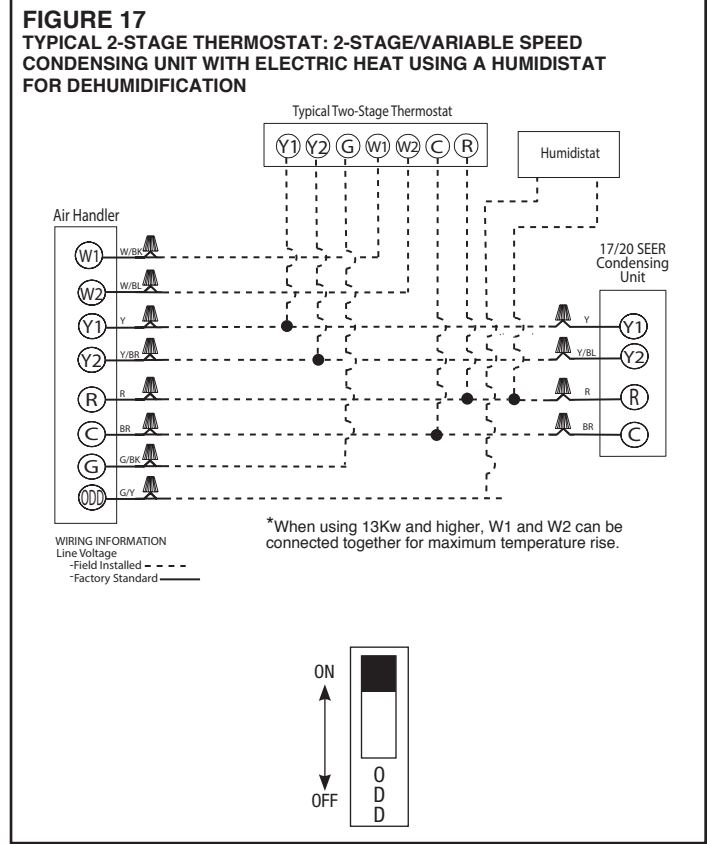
FIGURE 17
TYPICAL 2-STAGE THERMOSTAT: 2-STAGE/VARIABLE SPEED CONDENSING UNIT WITH ELECTRIC HEAT USING A HUMIDISTAT FOR DEHUMIDIFICATION

Typical Two-Stage Thermostat

Y1 Y2 G W1 W2 C R

Humidistat

Air Handler

W1 W/BK
W2 W/BL
Y1 Y
Y2 Y/BR
R R
C BR
G G/BK
ODD G/Y

17/20 SEER Condensing Unit

Y Y1
Y/BL Y2
R R
BR C

*When using 13Kw and higher, W1 and W2 can be connected together for maximum temperature rise.

WIRING INFORMATION
Line Voltage
-Field Installed
-Factory Standard

ON
OFF
O
D
D